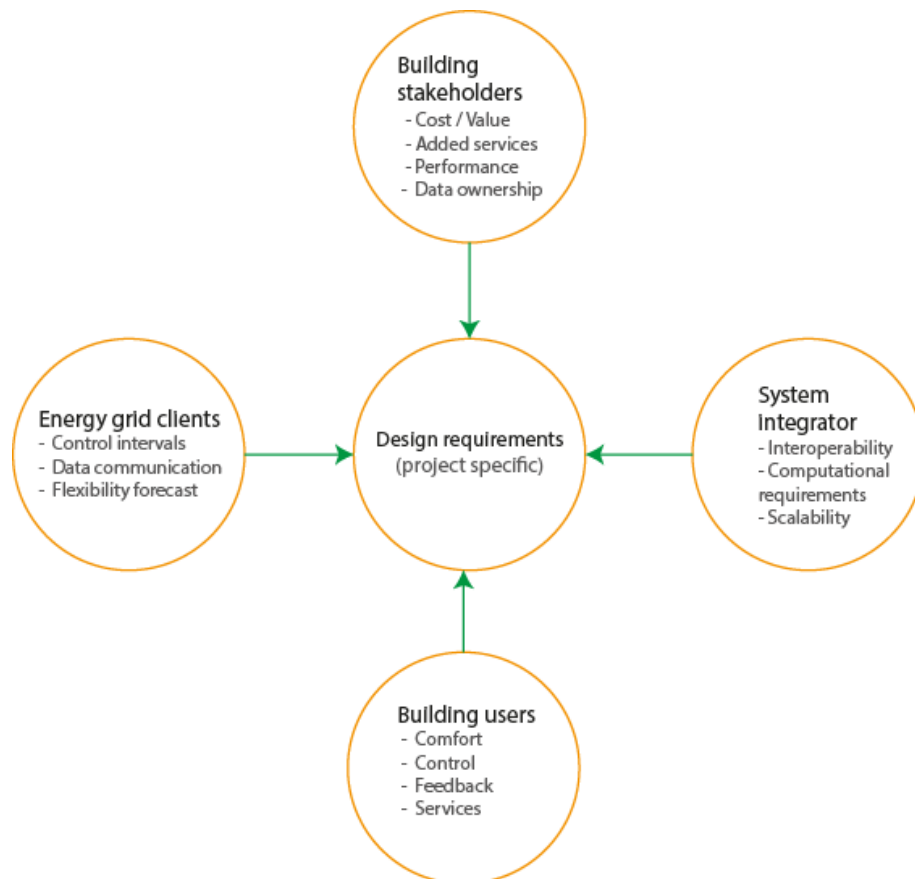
Building stakeholders
- Cost / Value
- Added services
- Performance
- Data ownership

Energy grid clients
- Control intervals
- Data communication
- Flexibility forecast

Design requirements
(project specific)

System integrator
- Interoperability
- Computational requirements
- Scalability

Building users
- Comfort
- Control
- Feedback
- Services